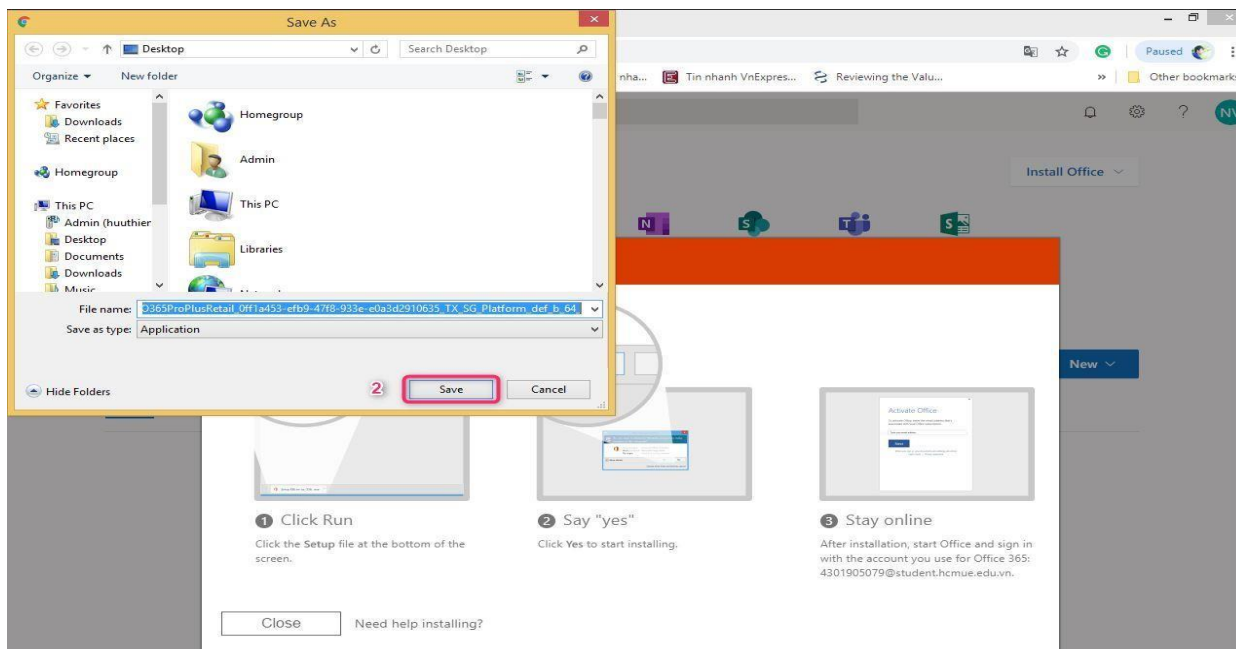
Save As

Desktop
Search Desktop
Organize ▾
New folder

Favorites
Downloads
Recent places
Homegroup
This PC
Admin (huuthier
Desktop
Documents
Downloads
Music

Homegroup
Admin
This PC
Libraries

File name: O365ProPlusRetail_0ff1a453-efb9-47f8-933e-e0a3d2910635_TX_SG_Platform_def_b_64_
Save as type: Application

Hide Folders
2
Save
Cancel

Paused
nha...
Tin nhanh VnExpres...
Reviewing the Valu...
»
Other bookmarks
NV

Install Office
New

Activate Office

1 Click Run
Click the Setup file at the bottom of the screen.

2 Say "yes"
Click Yes to start installing.

3 Stay online
After installation, start Office and sign in with the account you use for Office 365: 4301905079@student.hcmue.edu.vn.

Close
Need help installing?